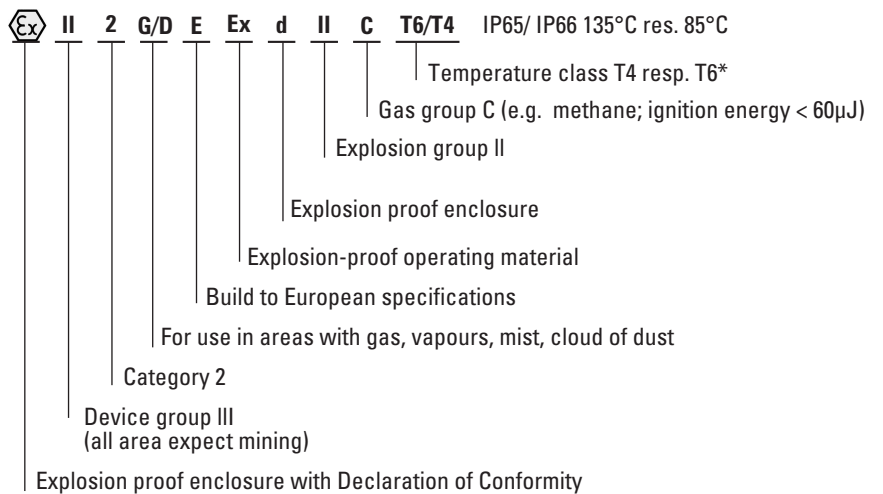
Ex II 2 G/D E Ex d II C T6/T4 IP65/ IP66 135°C res. 85°C

Temperature class T4 resp. T6*

Gas group C (e.g. methane; ignition energy < 60µJ)

Explosion group II

Explosion proof enclosure

Explosion-proof operating material

Build to European specifications

For use in areas with gas, vapours, mist, cloud of dust

Category 2

Device group III
(all area expect mining)

Explosion proof enclosure with Declaration of Conformity